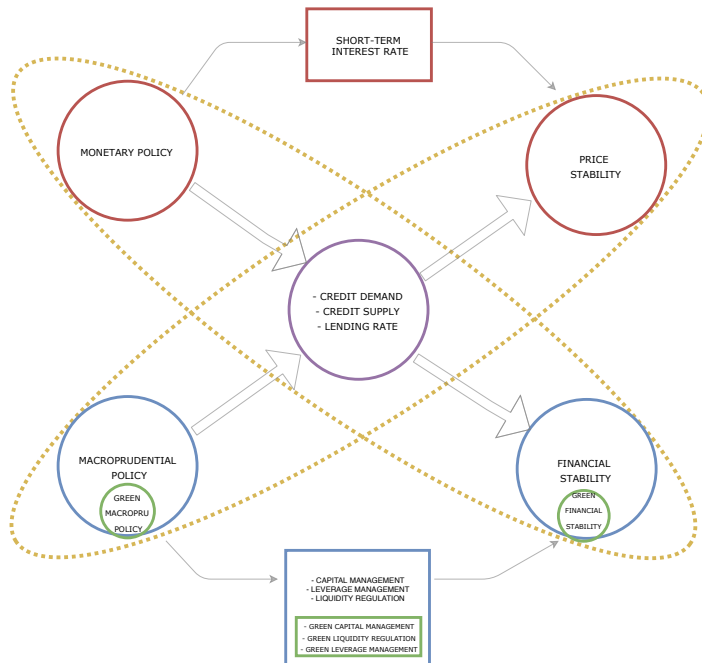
SHORT-TERM
INTEREST RATE

MONETARY POLICY

PRICE
STABILITY

- CREDIT DEMAND
- CREDIT SUPPLY
- LENDING RATE

MACROPRUDENTIAL
POLICY

GREEN
MACROPRU
POLICY

FINANCIAL
STABILITY

GREEN
FINANCIAL
STABILITY

- CAPITAL MANAGEMENT
- LEVERAGE MANAGEMENT
- LIQUIDITY REGULATION

- GREEN CAPITAL MANAGEMENT
- GREEN LIQUIDITY REGULATION
- GREEN LEVERAGE MANAGEMENT